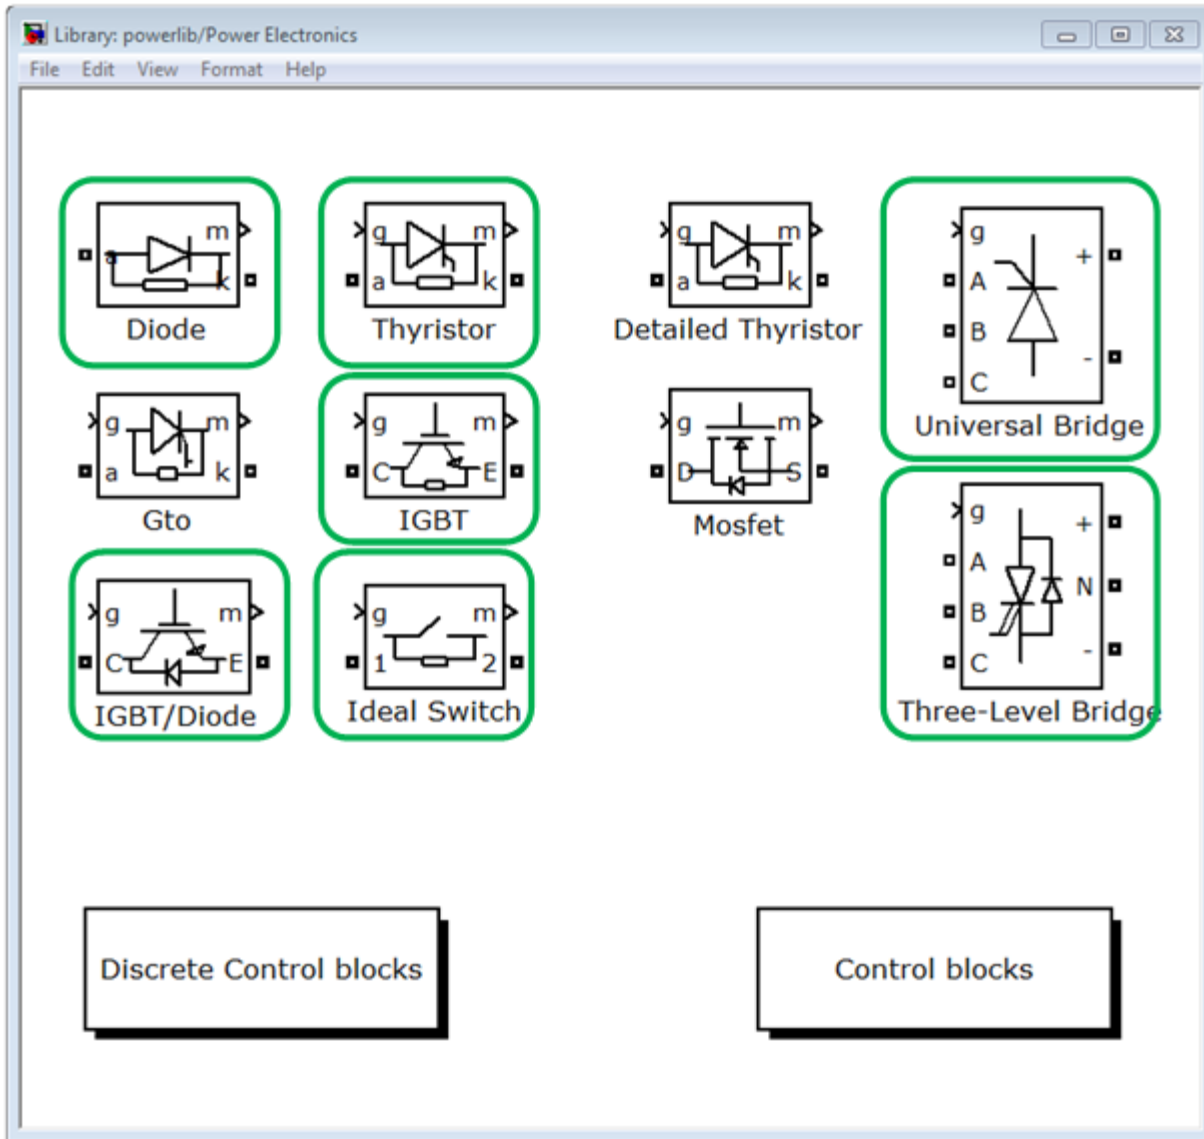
Library: powerlib/Power Electronics

File Edit View Format Help

a m k
Diode

g m a k
Thyristor

g m a k
Detailed Thyristor

g A B C + -
Universal Bridge

g m a k
Gto

g m C E
IGBT

g m D S
Mosfet

g A B C + N -
Three-Level Bridge

g m C E
IGBT/Diode

g m 1 2
Ideal Switch

Discrete Control blocks

Control blocks